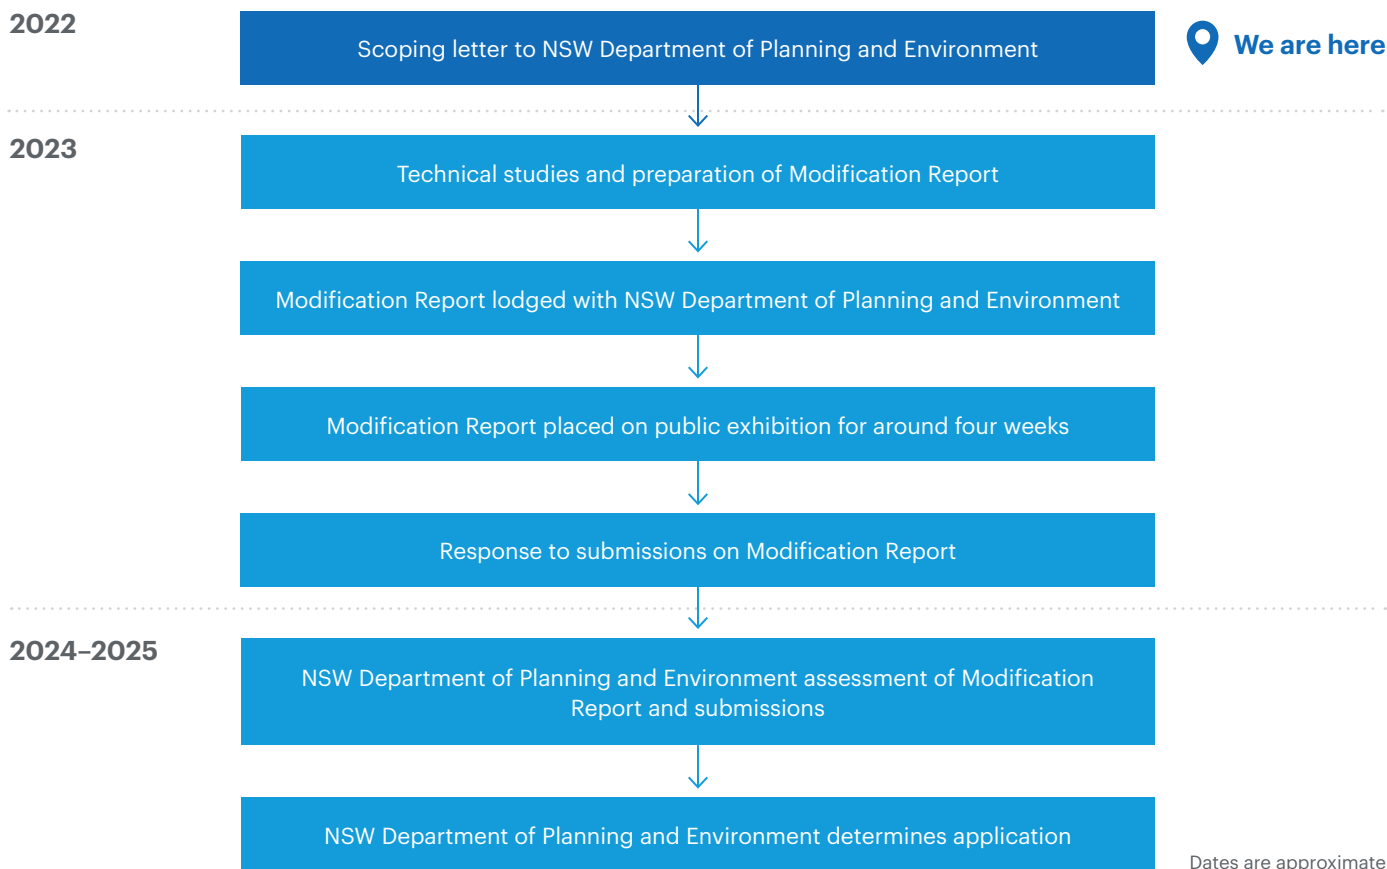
2022

Scoping letter to NSW Department of Planning and Environment

We are here

2023

Technical studies and preparation of Modification Report

Modification Report lodged with NSW Department of Planning and Environment

Modification Report placed on public exhibition for around four weeks

Response to submissions on Modification Report

2024–2025

NSW Department of Planning and Environment assessment of Modification Report and submissions

NSW Department of Planning and Environment determines application

Dates are approximate